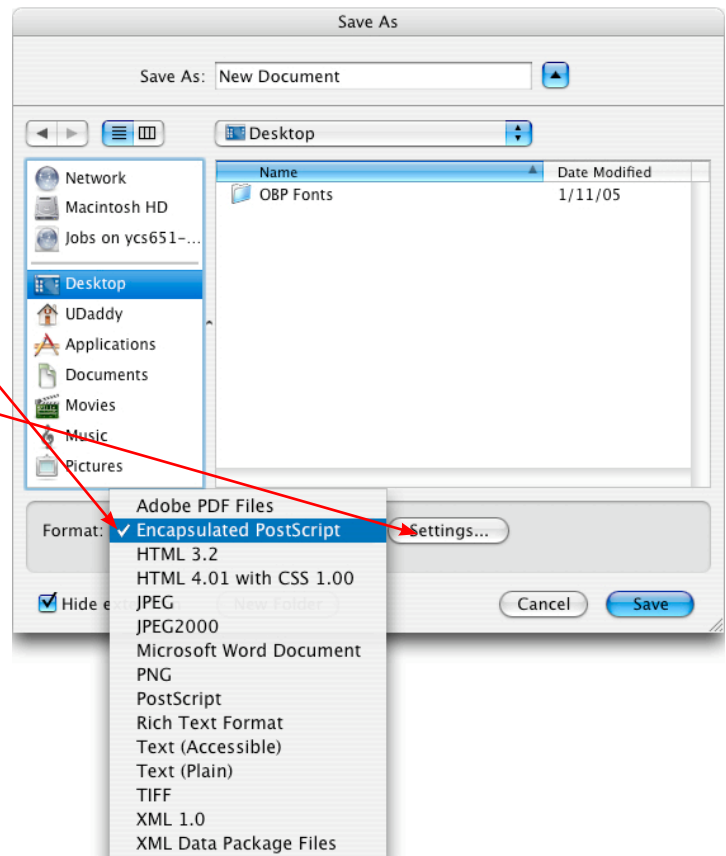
Save As

Save As: New Document

Desktop

Network
Macintosh HD
Jobs on ycs651-...
Desktop
UDaddy
Applications
Documents
Movies
Music
Pictures

| Name | Date Modified |
|---|---|
| OBP Fonts | 1/11/05 |

Format:

Adobe PDF Files
✓ Encapsulated PostScript
HTML 3.2
HTML 4.01 with CSS 1.00
JPEG
JPEG2000
Microsoft Word Document
PNG
PostScript
Rich Text Format
Text (Accessible)
Text (Plain)
TIFF
XML 1.0
XML Data Package Files

Settings...

Hide ex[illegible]

New Folder

Cancel

Save